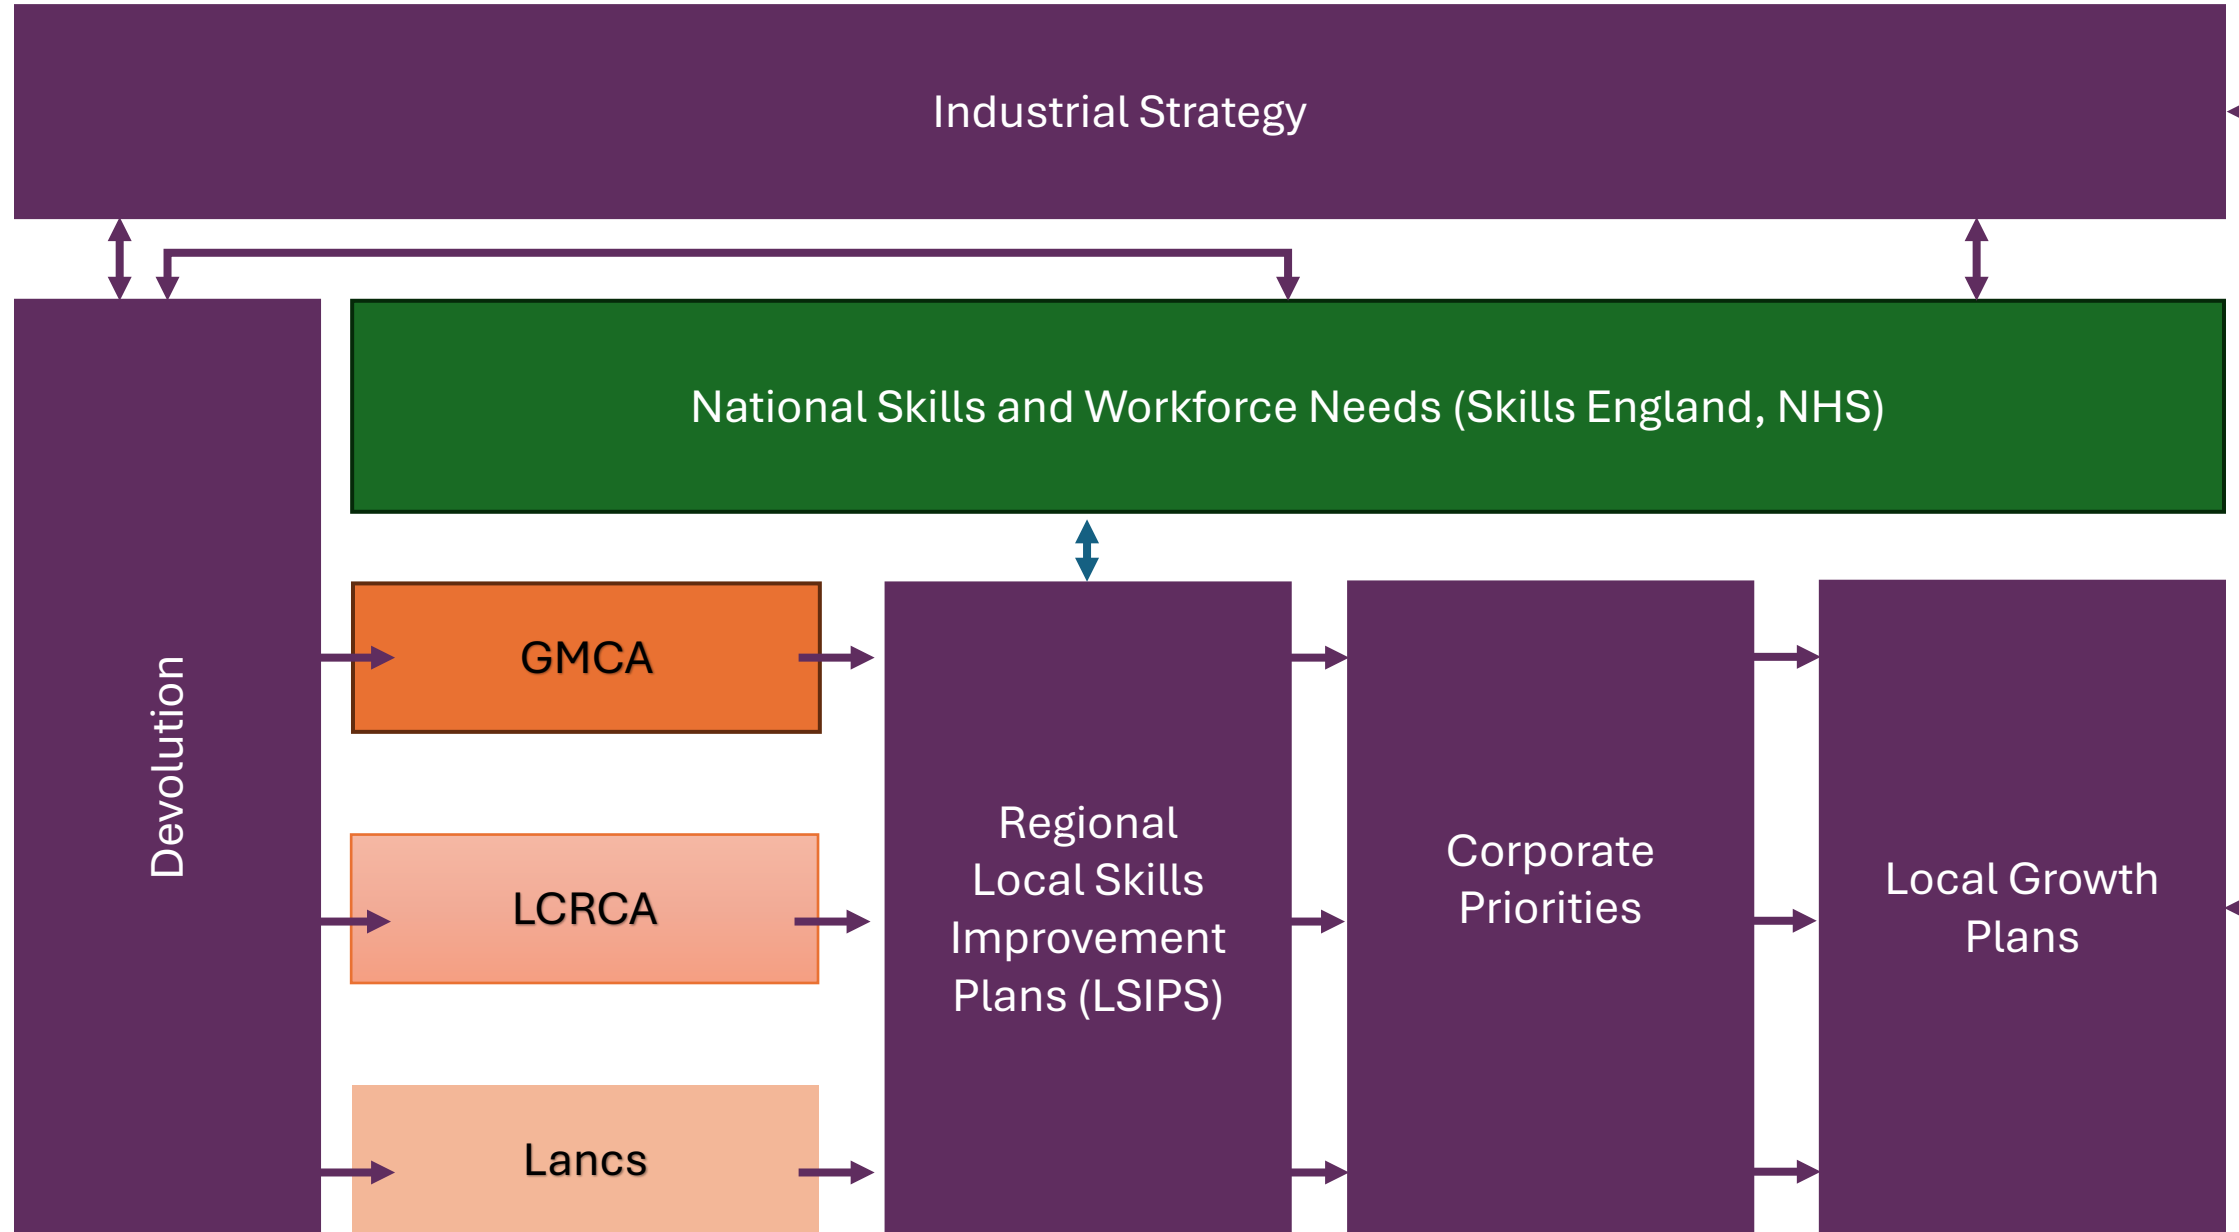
Industrial Strategy

Devolution

National Skills and Workforce Needs (Skills England, NHS)

GMCA

LCRCA

Lancs

Regional Local Skills Improvement Plans (LSIPS)

Corporate Priorities

Local Growth Plans